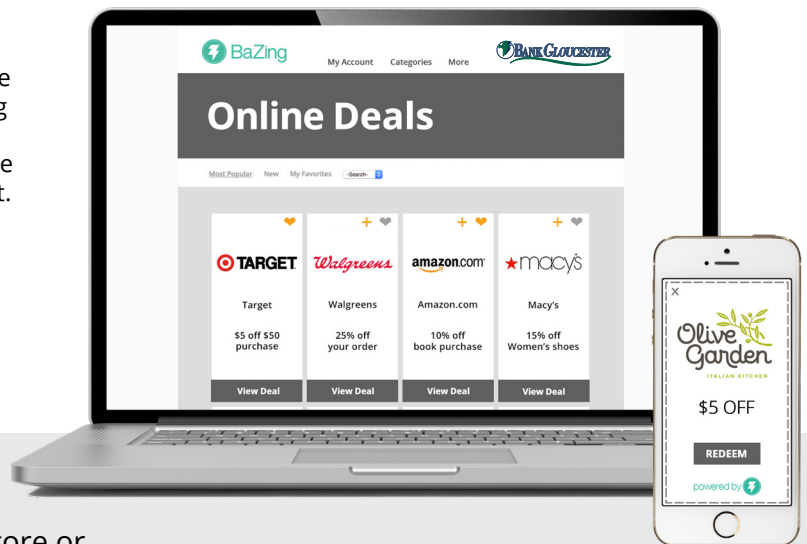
e
g

e
t.

BaZing My Account Categories More BANK GLOUCESTER

Online Deals

Most Popular New My Favorites -Search-

TARGET
Target
$5 off $50 purchase
View Deal

Walgreens
Walgreens
25% off your order
View Deal

amazon.com
Amazon.com
10% off book purchase
View Deal

macy's
Macy's
15% off Women's shoes
View Deal

x
Olive Garden
ITALIAN KITCHEN
$5 OFF
REDEEM
powered by

tore or